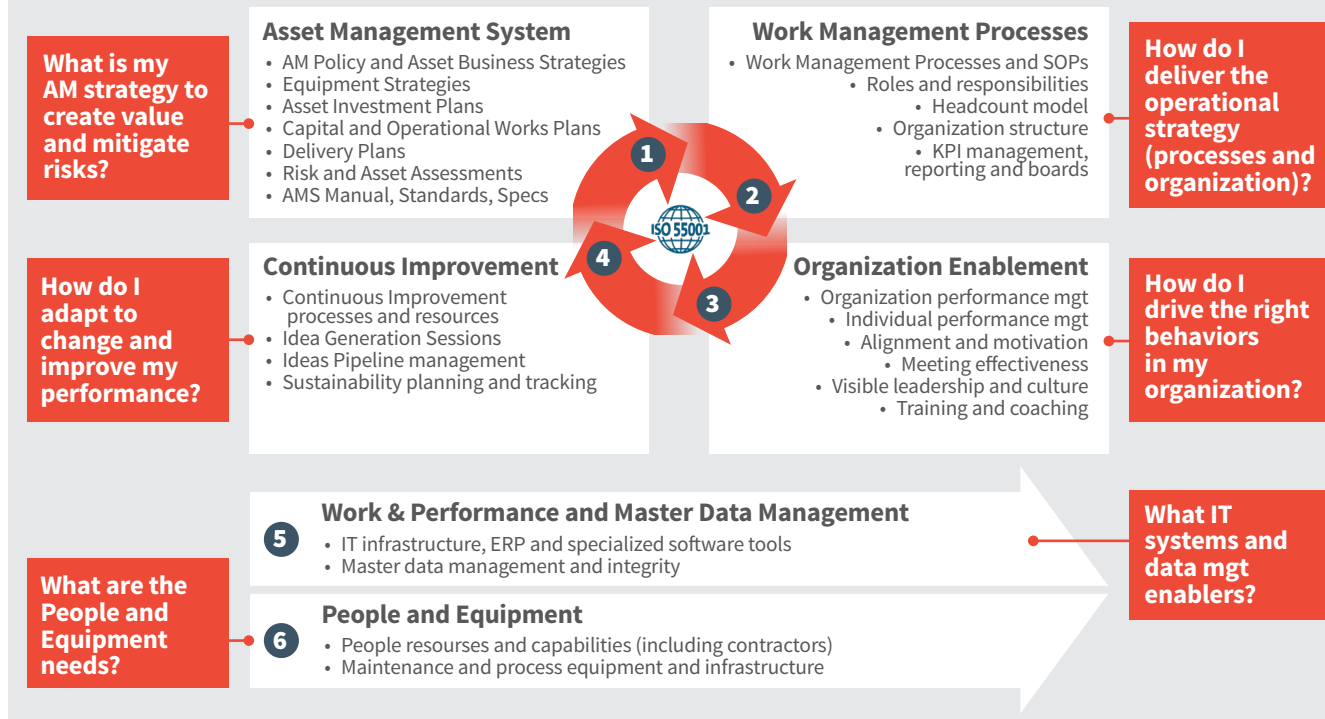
What is my AM strategy to create value and mitigate risks?

Asset Management System
• AM Policy and Asset Business Strategies
• Equipment Strategies
• Asset Investment Plans
• Capital and Operational Works Plans
• Delivery Plans
• Risk and Asset Assessments
• AMS Manual, Standards, Specs

Work Management Processes
• Work Management Processes and SOPs
• Roles and responsibilities
• Headcount model
• Organization structure
• KPI management, reporting and boards

How do I deliver the operational strategy (processes and organization)?

1
2
3
4
ISO 55001

How do I adapt to change and improve my performance?

Continuous Improvement
• Continuous Improvement processes and resources
• Idea Generation Sessions
• Ideas Pipeline management
• Sustainability planning and tracking

Organization Enablement
• Organization performance mgt
• Individual performance mgt
• Alignment and motivation
• Meeting effectiveness
• Visible leadership and culture
• Training and coaching

How do I drive the right behaviors in my organization?

5
Work & Performance and Master Data Management
• IT infrastructure, ERP and specialized software tools
• Master data management and integrity

What IT systems and data mgt enablers?

What are the People and Equipment needs?

6
People and Equipment
• People resourses and capabilities (including contractors)
• Maintenance and process equipment and infrastructure